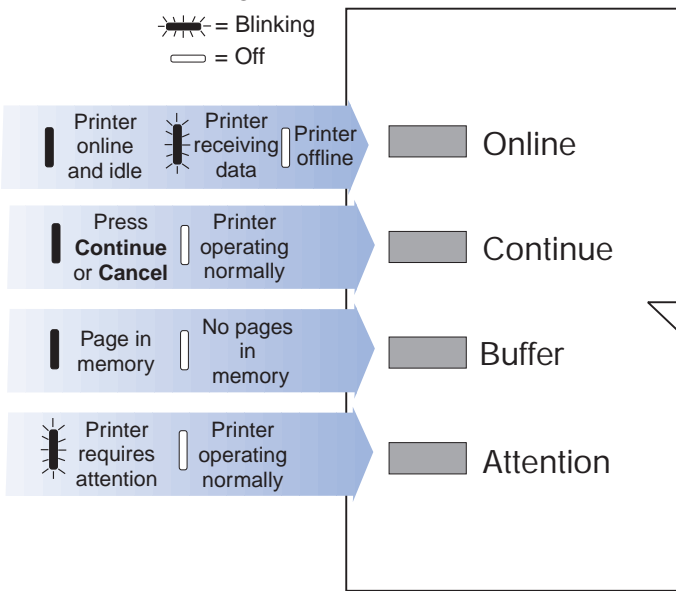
= Blinking
= Off

Printer online and idle
Printer receiving data
Printer offline

Online

Press **Continue** or **Cancel**
Printer operating normally

Continue

Page in memory
No pages in memory

Buffer

Printer requires attention
Printer operating normally

Attention